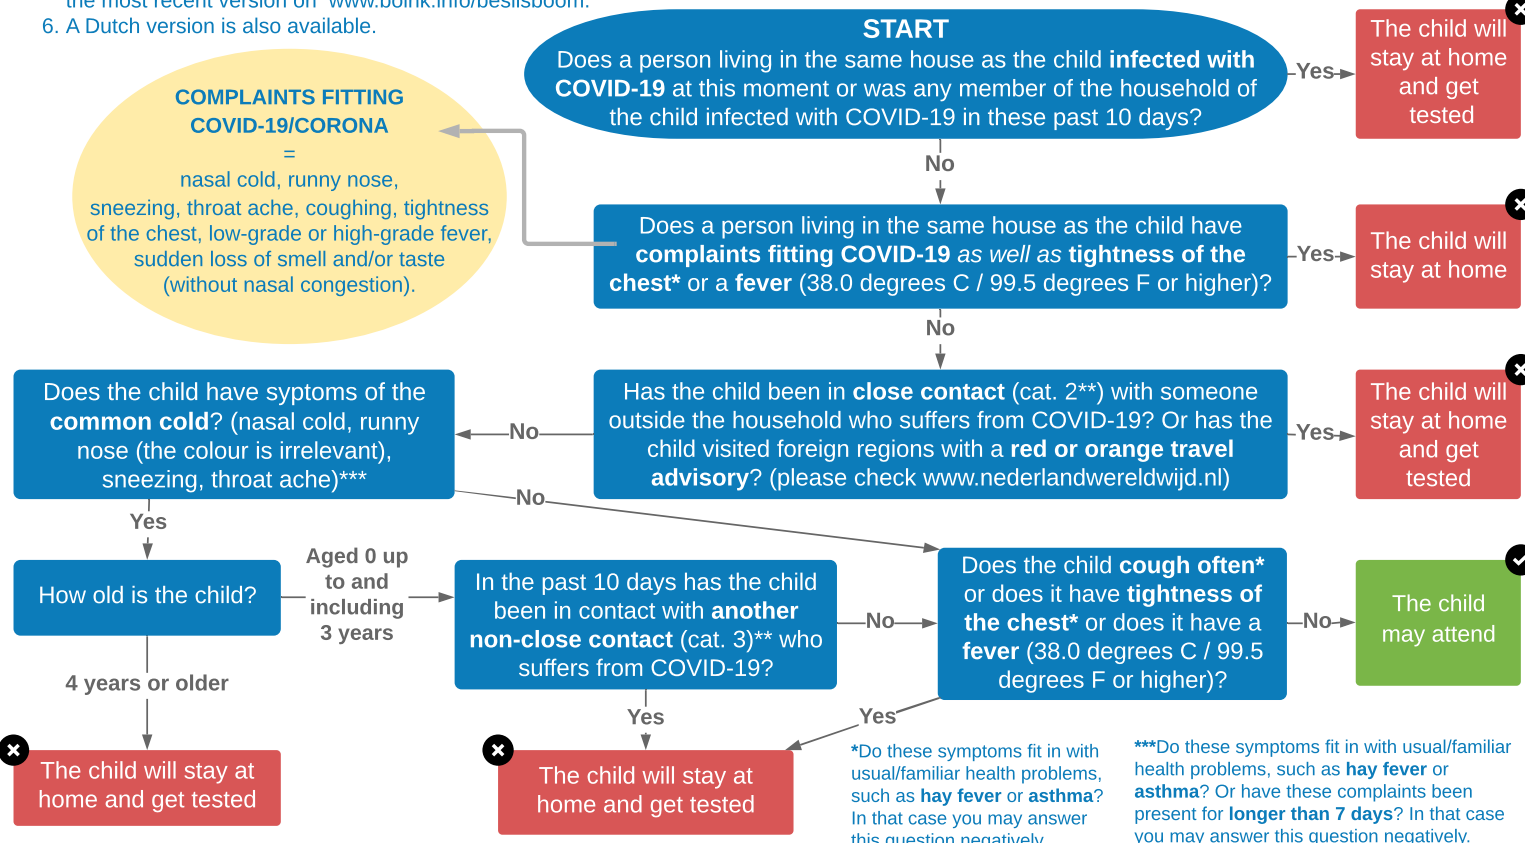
the most recent version on www.boink.info/beslisboom.
6. A Dutch version is also available.

START
Does a person living in the same house as the child **infected with COVID-19** at this moment or was any member of the household of the child infected with COVID-19 in these past 10 days?

Yes

The child will stay at home and get tested

No

COMPLAINTS FITTING COVID-19/CORONA
=
nasal cold, runny nose, sneezing, throat ache, coughing, tightness of the chest, low-grade or high-grade fever, sudden loss of smell and/or taste (without nasal congestion).

Does a person living in the same house as the child have **complaints fitting COVID-19** *as well as* **tightness of the chest*** or a **fever** (38.0 degrees C / 99.5 degrees F or higher)?

Yes

The child will stay at home

No

Has the child been in **close contact** (cat. 2**) with someone outside the household who suffers from COVID-19? Or has the child visited foreign regions with a **red or orange travel advisory**? (please check www.nederlandwereldwijd.nl)

Yes

The child will stay at home and get tested

No

Does the child have syptoms of the **common cold**? (nasal cold, runny nose (the colour is irrelevant), sneezing, throat ache)***

No

Yes

How old is the child?

Aged 0 up to and including 3 years

In the past 10 days has the child been in contact with **another non-close contact** (cat. 3)** who suffers from COVID-19?

No

Does the child **cough often*** or does it have **tightness of the chest*** or does it have a **fever** (38.0 degrees C / 99.5 degrees F or higher)?

No

The child may attend

4 years or older

The child will stay at home and get tested

Yes

Yes

The child will stay at home and get tested

*Do these symptoms fit in with usual/familiar health problems, such as **hay fever** or **asthma**? In that case you may answer this question negatively.

***Do these symptoms fit in with usual/familiar health problems, such as **hay fever** or **asthma**? Or have these complaints been present for **longer than 7 days**? In that case you may answer this question negatively.